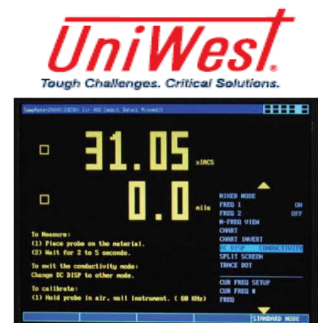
UniWest

Tough Challenges. Critical Solutions.

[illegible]

31.05 %IACS

0.0 mils

MIXED MODE
FREQ 1 ON
FREQ 2 OFF
N-FREQ VIEW
CHART
CHART INVERT
DC DISP CONDUCTIVITY
SPLIT SCREEN
TRACE DOT

To Measure:
(1) Place probe on the material.
(2) Wait for 2 to 5 seconds.

To exit the conductivity mode:
Change DC DISP to other mode.

To calibrate:
(1) Hold probe in air, null instrument. ( 60 KHz)

CUR FREQ SETUP
CUR FREQ #
FREQ

STANDARD MODE